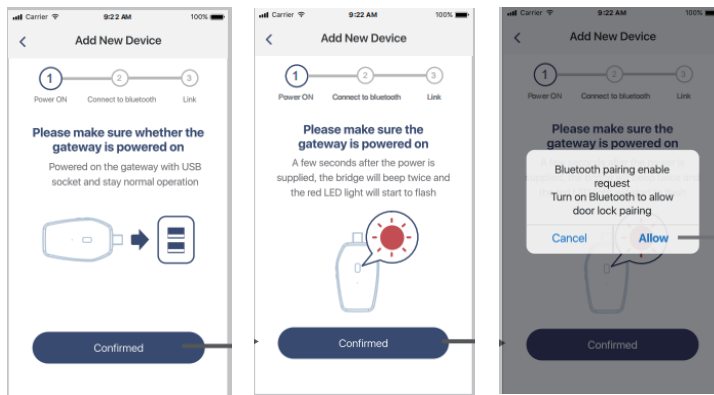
Carrier 9:22 AM 100%

<

Add New Device

1 2 3

Power ON Connect to bluetooth Link

Please make sure whether the gateway is powered on

Powered on the gateway with USB socket and stay normal operation

Confirmed

Carrier 9:22 AM 100%

<

Add New Device

1 2 3

Power ON Connect to bluetooth Link

Please make sure the gateway is powered on

A few seconds after the power is supplied, the bridge will beep twice and the red LED light will start to flash

Confirmed

Carrier 9:22 AM 100%

<

Add New Device

1 2 3

Power ON Connect to bluetooth Link

Please make sure the gateway is powered on

Bluetooth pairing enable request
Turn on Bluetooth to allow door lock pairing

Cancel Allow

Confirmed